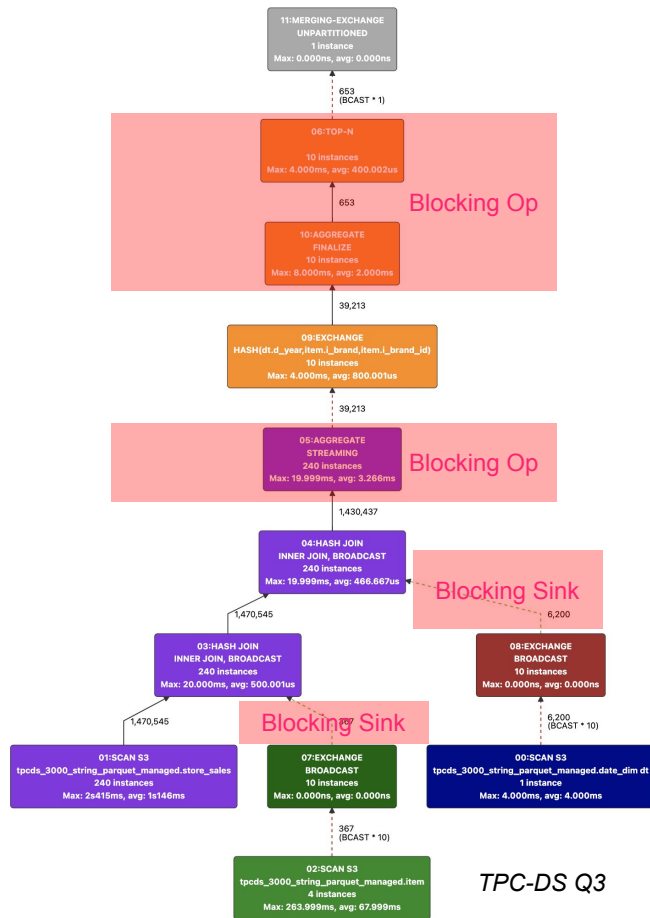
11:MERGING-EXCHANGE
UNPARTITIONED
1 instance
Max: 0.000ns, avg: 0.000ns

653
(BCAST * 1)

06:TOP-N

10 instances
Max: 4.000ms, avg: 400.002us

Blocking Op

653

10:AGGREGATE
FINALIZE
10 instances
Max: 8.000ms, avg: 2.000ms

39,213

09:EXCHANGE
HASH(dt.d_year,item.i_brand,item.i_brand_id)
10 instances
Max: 4.000ms, avg: 800.001us

39,213

05:AGGREGATE
STREAMING
240 instances
Max: 19.999ms, avg: 3.266ms

Blocking Op

1,430,437

04:HASH JOIN
INNER JOIN, BROADCAST
240 instances
Max: 19.999ms, avg: 466.667us

Blocking Sink

1,470,545

6,200

03:HASH JOIN
INNER JOIN, BROADCAST
240 instances
Max: 20.000ms, avg: 500.001us

08:EXCHANGE
BROADCAST
10 instances
Max: 0.000ns, avg: 0.000ns

1,470,545

Blocking Sink

367

6,200
(BCAST * 10)

01:SCAN S3
tpcds_3000_string_parquet_managed.store_sales
240 instances
Max: 2s415ms, avg: 1s146ms

07:EXCHANGE
BROADCAST
10 instances
Max: 0.000ns, avg: 0.000ns

00:SCAN S3
tpcds_3000_string_parquet_managed.date_dim dt
1 instance
Max: 4.000ms, avg: 4.000ms

367
(BCAST * 10)

02:SCAN S3
tpcds_3000_string_parquet_managed.item
4 instances
Max: 263.999ms, avg: 67.999ms

TPC-DS Q3